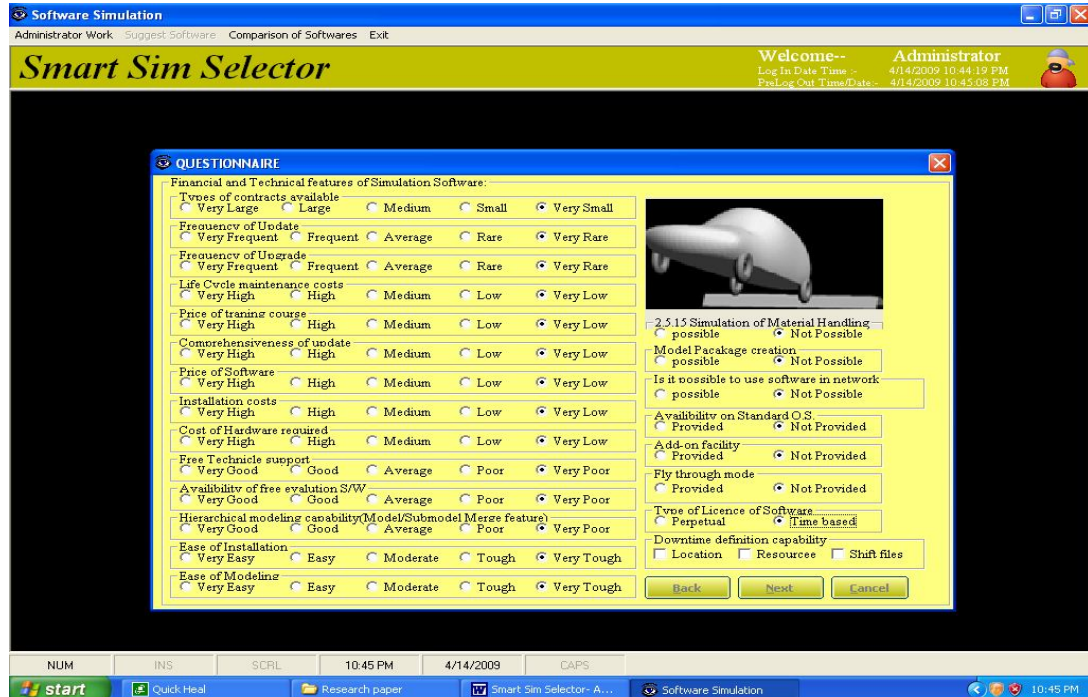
Software Simulation

Administrator Work Suggest Software Comparison of Softwares Exit

Smart Sim Selector

Welcome-- Administrator
Log In Date Time :- 4/14/2009 10:44:19 PM
PreLog Out Time/Date:- 4/14/2009 10:45:08 PM

QUESTIONNAIRE

Financial and Technical features of Simulation Software:

Types of contracts available
Very Large Large Medium Small Very Small

Frequency of Update
Very Frequent Frequent Average Rare Very Rare

Frequency of Upgrade
Very Frequent Frequent Average Rare Very Rare

Life Cycle maintenance costs
Very High High Medium Low Very Low

Price of traning course
Very High High Medium Low Very Low

Comprehensiveness of update
Very High High Medium Low Very Low

Price of Software
Very High High Medium Low Very Low

Installation costs
Very High High Medium Low Very Low

Cost of Hardware required
Very High High Medium Low Very Low

Free Technicle support
Very Good Good Average Poor Very Poor

Availibility of free evalution S/W
Very Good Good Average Poor Very Poor

Hierarchical modeling capability(Model/Submodel Merge feature)
Very Good Good Average Poor Very Poor

Ease of Installation
Very Easy Easy Moderate Tough Very Tough

Ease of Modeling
Very Easy Easy Moderate Tough Very Tough

2.5.15 Simulation of Material Handling
possible Not Possible

Model Pacakage creation
possible Not Possible

Is it possible to use software in network
possible Not Possible

Availibility on Standard O.S.
Provided Not Provided

Add-on facility
Provided Not Provided

Fly through mode
Provided Not Provided

Type of Licence of Software
Perpetual Time based

Downtime definition capability
Location Resourcee Shift files

Back Next Cancel

NUM INS SCRL 10:45 PM 4/14/2009 CAPS

start Quick Heal Research paper Smart Sim Selector- A... Software Simulation 10:45 PM